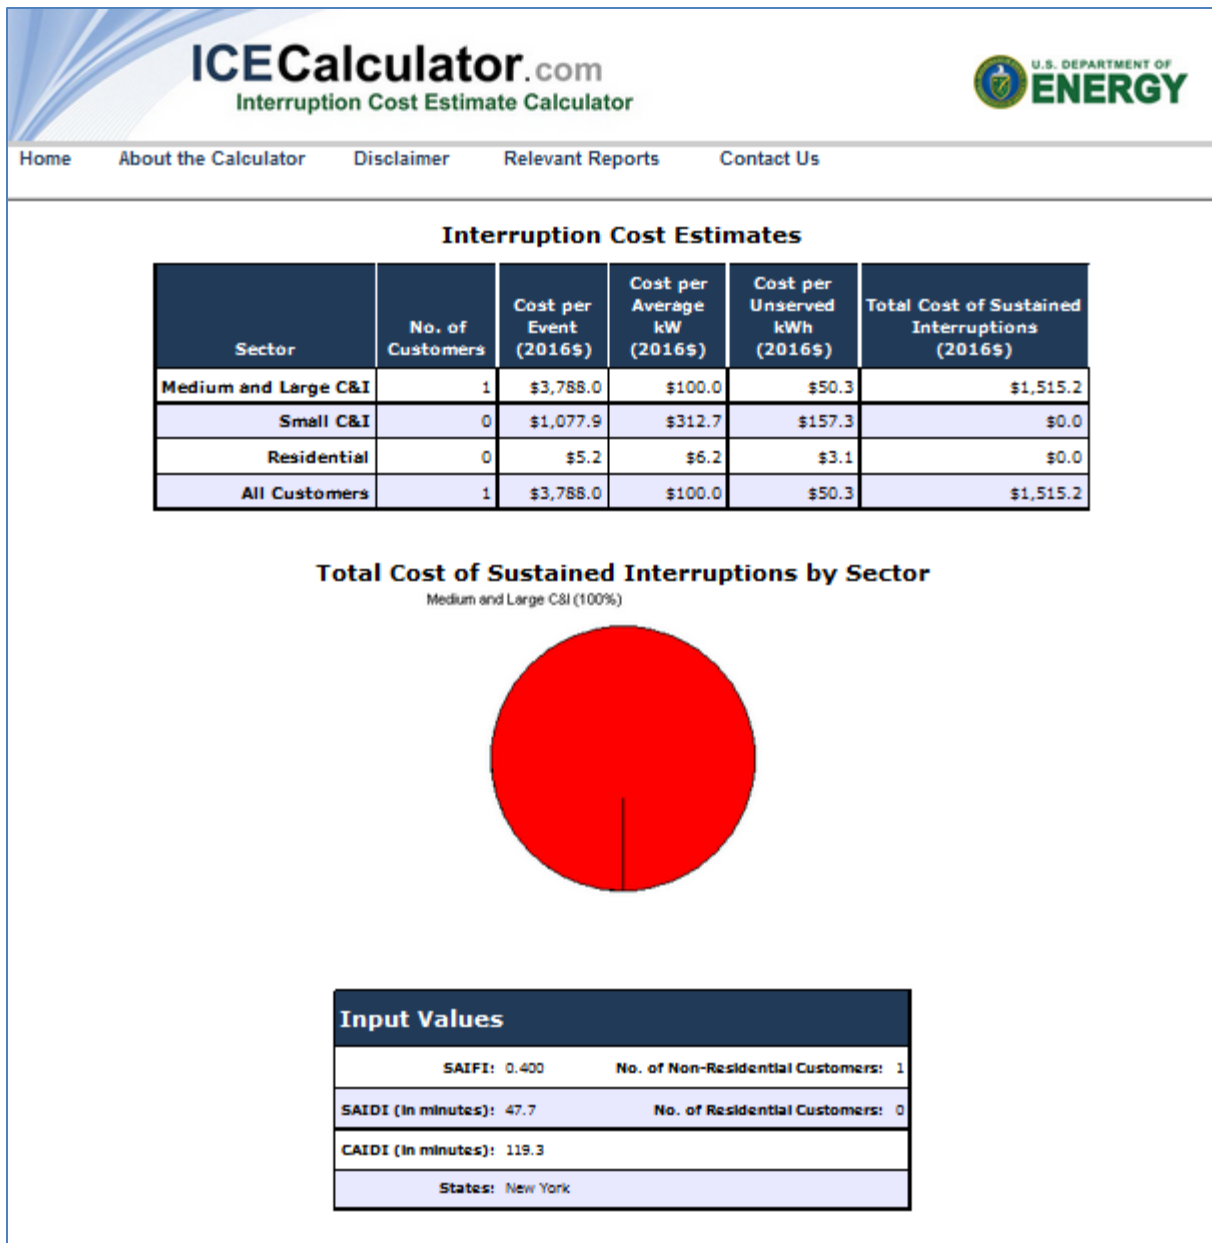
ICECalculator.com
Interruption Cost Estimate Calculator

U.S. DEPARTMENT OF ENERGY

Home About the Calculator Disclaimer Relevant Reports Contact Us

Interruption Cost Estimates

| Sector | No. of Customers | Cost per Event (2016$) | Cost per Average kW (2016$) | Cost per Unserved kWh (2016$) | Total Cost of Sustained Interruptions (2016$) |
|---|---|---|---|---|---|
| Medium and Large C&I | 1 | $3,788.0 | $100.0 | $50.3 | $1,515.2 |
| Small C&I | 0 | $1,077.9 | $312.7 | $157.3 | $0.0 |
| Residential | 0 | $5.2 | $6.2 | $3.1 | $0.0 |
| All Customers | 1 | $3,788.0 | $100.0 | $50.3 | $1,515.2 |

Total Cost of Sustained Interruptions by Sector
Medium and Large C&I (100%)

Input Values

| | | | |
|---|---|---|---|
| SAIFI: | 0.400 | No. of Non-Residential Customers: | 1 |
| SAIDI (in minutes): | 47.7 | No. of Residential Customers: | 0 |
| CAIDI (in minutes): | 119.3 | | |
| States: | New York | | |